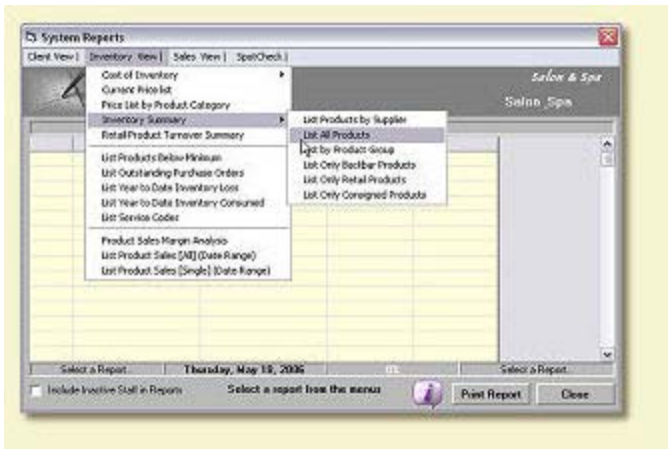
System Reports

Client View | Inventory View | Sales View | SpotCheck |

Salon & Spa
Salon_Spa

Cost of Inventory
Current Pricelist
Price List by Product Category
Inventory Summary
Retail Product Turnover Summary

List Products Below Minimum
List Outstanding Purchase Orders
List Year to Date Inventory Loss
List Year to Date Inventory Consumed
List Service Codes

Product Sales Margin Analysis
List Product Sales [All] (Date Range)
List Product Sales [Single] (Date Range)

List Products by Supplier
List All Products
List by Product Group
List Only Backbar Products
List Only Retail Products
List Only Consigned Products

Select a Report | Thursday, May 18, 2006 | Select a Report

Include Inactive Staff in Reports

Select a report from the menus

Print Report

Close